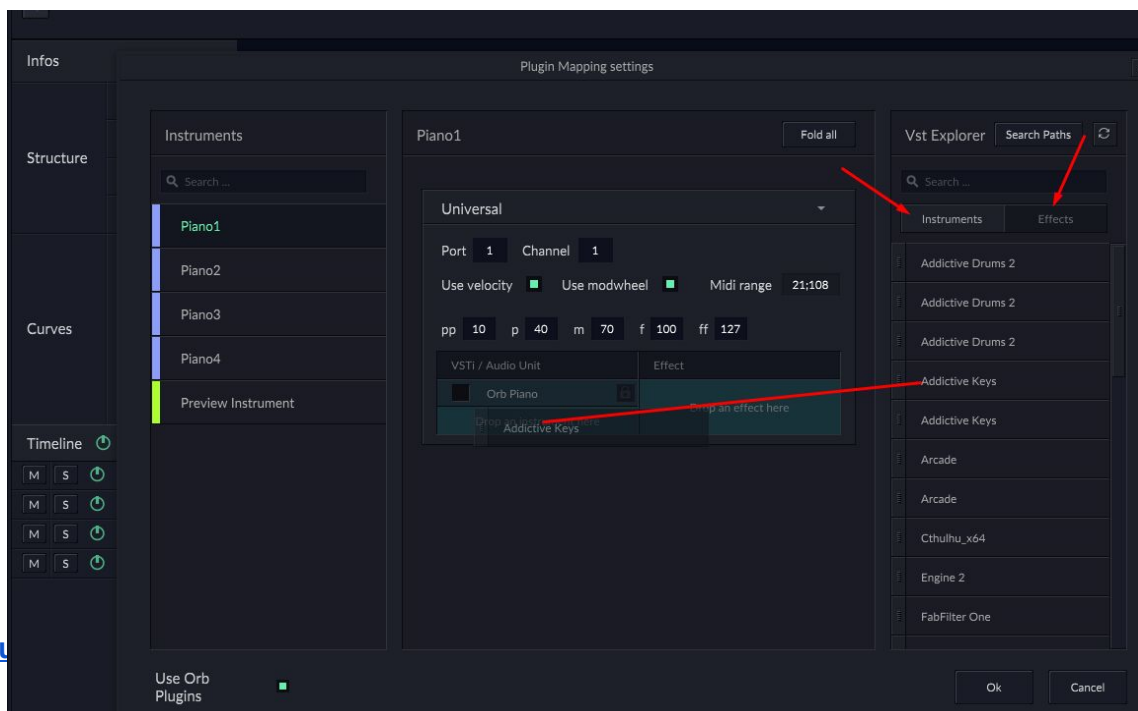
Infos

Structure

Curves

Timeline

M S

M S

M S

M S

Plugin Mapping settings

Instruments

Search ...

Piano1

Piano2

Piano3

Piano4

Preview Instrument

Piano1

Fold all

Universal

Port 1 Channel 1

Use velocity Use modwheel Midi range 21;108

pp 10 p 40 m 70 f 100 ff 127

| VSTi / Audio Unit | Effect |
|---|---|
| Orb Piano | Drop an effect here |
| Drop an instrument here Addictive Keys | |

Vst Explorer Search Paths

Search ...

Instruments Effects

Addictive Drums 2

Addictive Drums 2

Addictive Drums 2

Addictive Keys

Addictive Keys

Arcade

Arcade

Cthulhu_x64

Engine 2

FabFilter One

Use Orb Plugins

Ok Cancel